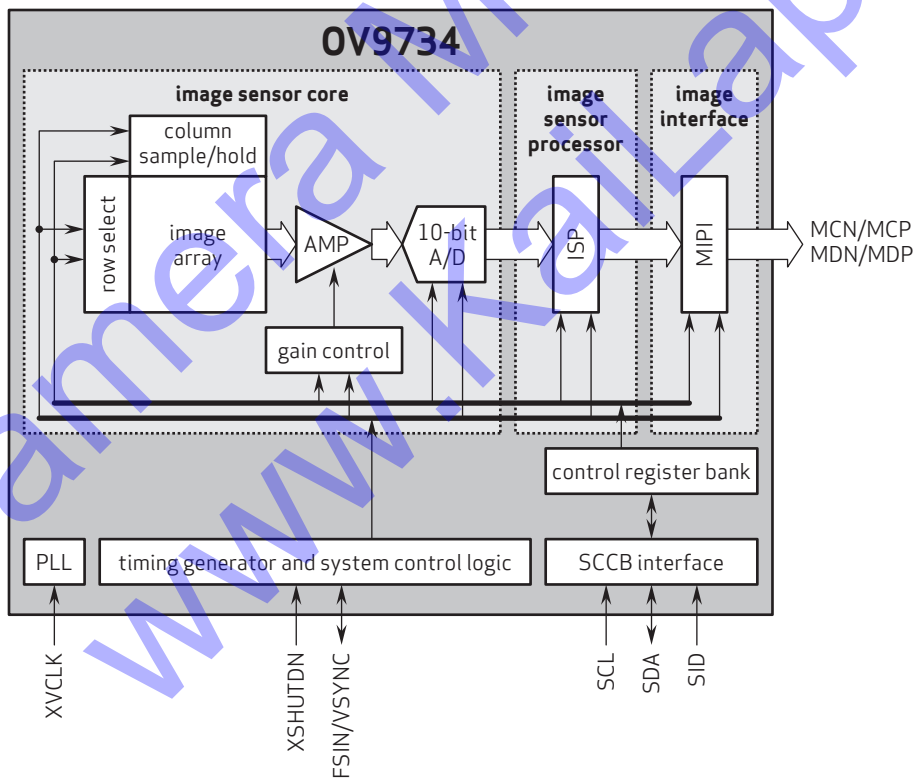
OV9734

image sensor core

column sample/hold

row select

image array

AMP

10-bit A/D

gain control

image sensor processor

ISP

image interface

MIPI

MCN/MCP
MDN/MDP

control register bank

PLL

timing generator and system control logic

SCCB interface

XVCLK

XSHUTDN

FSIN/VSYNC

SCL

SDA

SID

www.kailaptech.com
camera Module